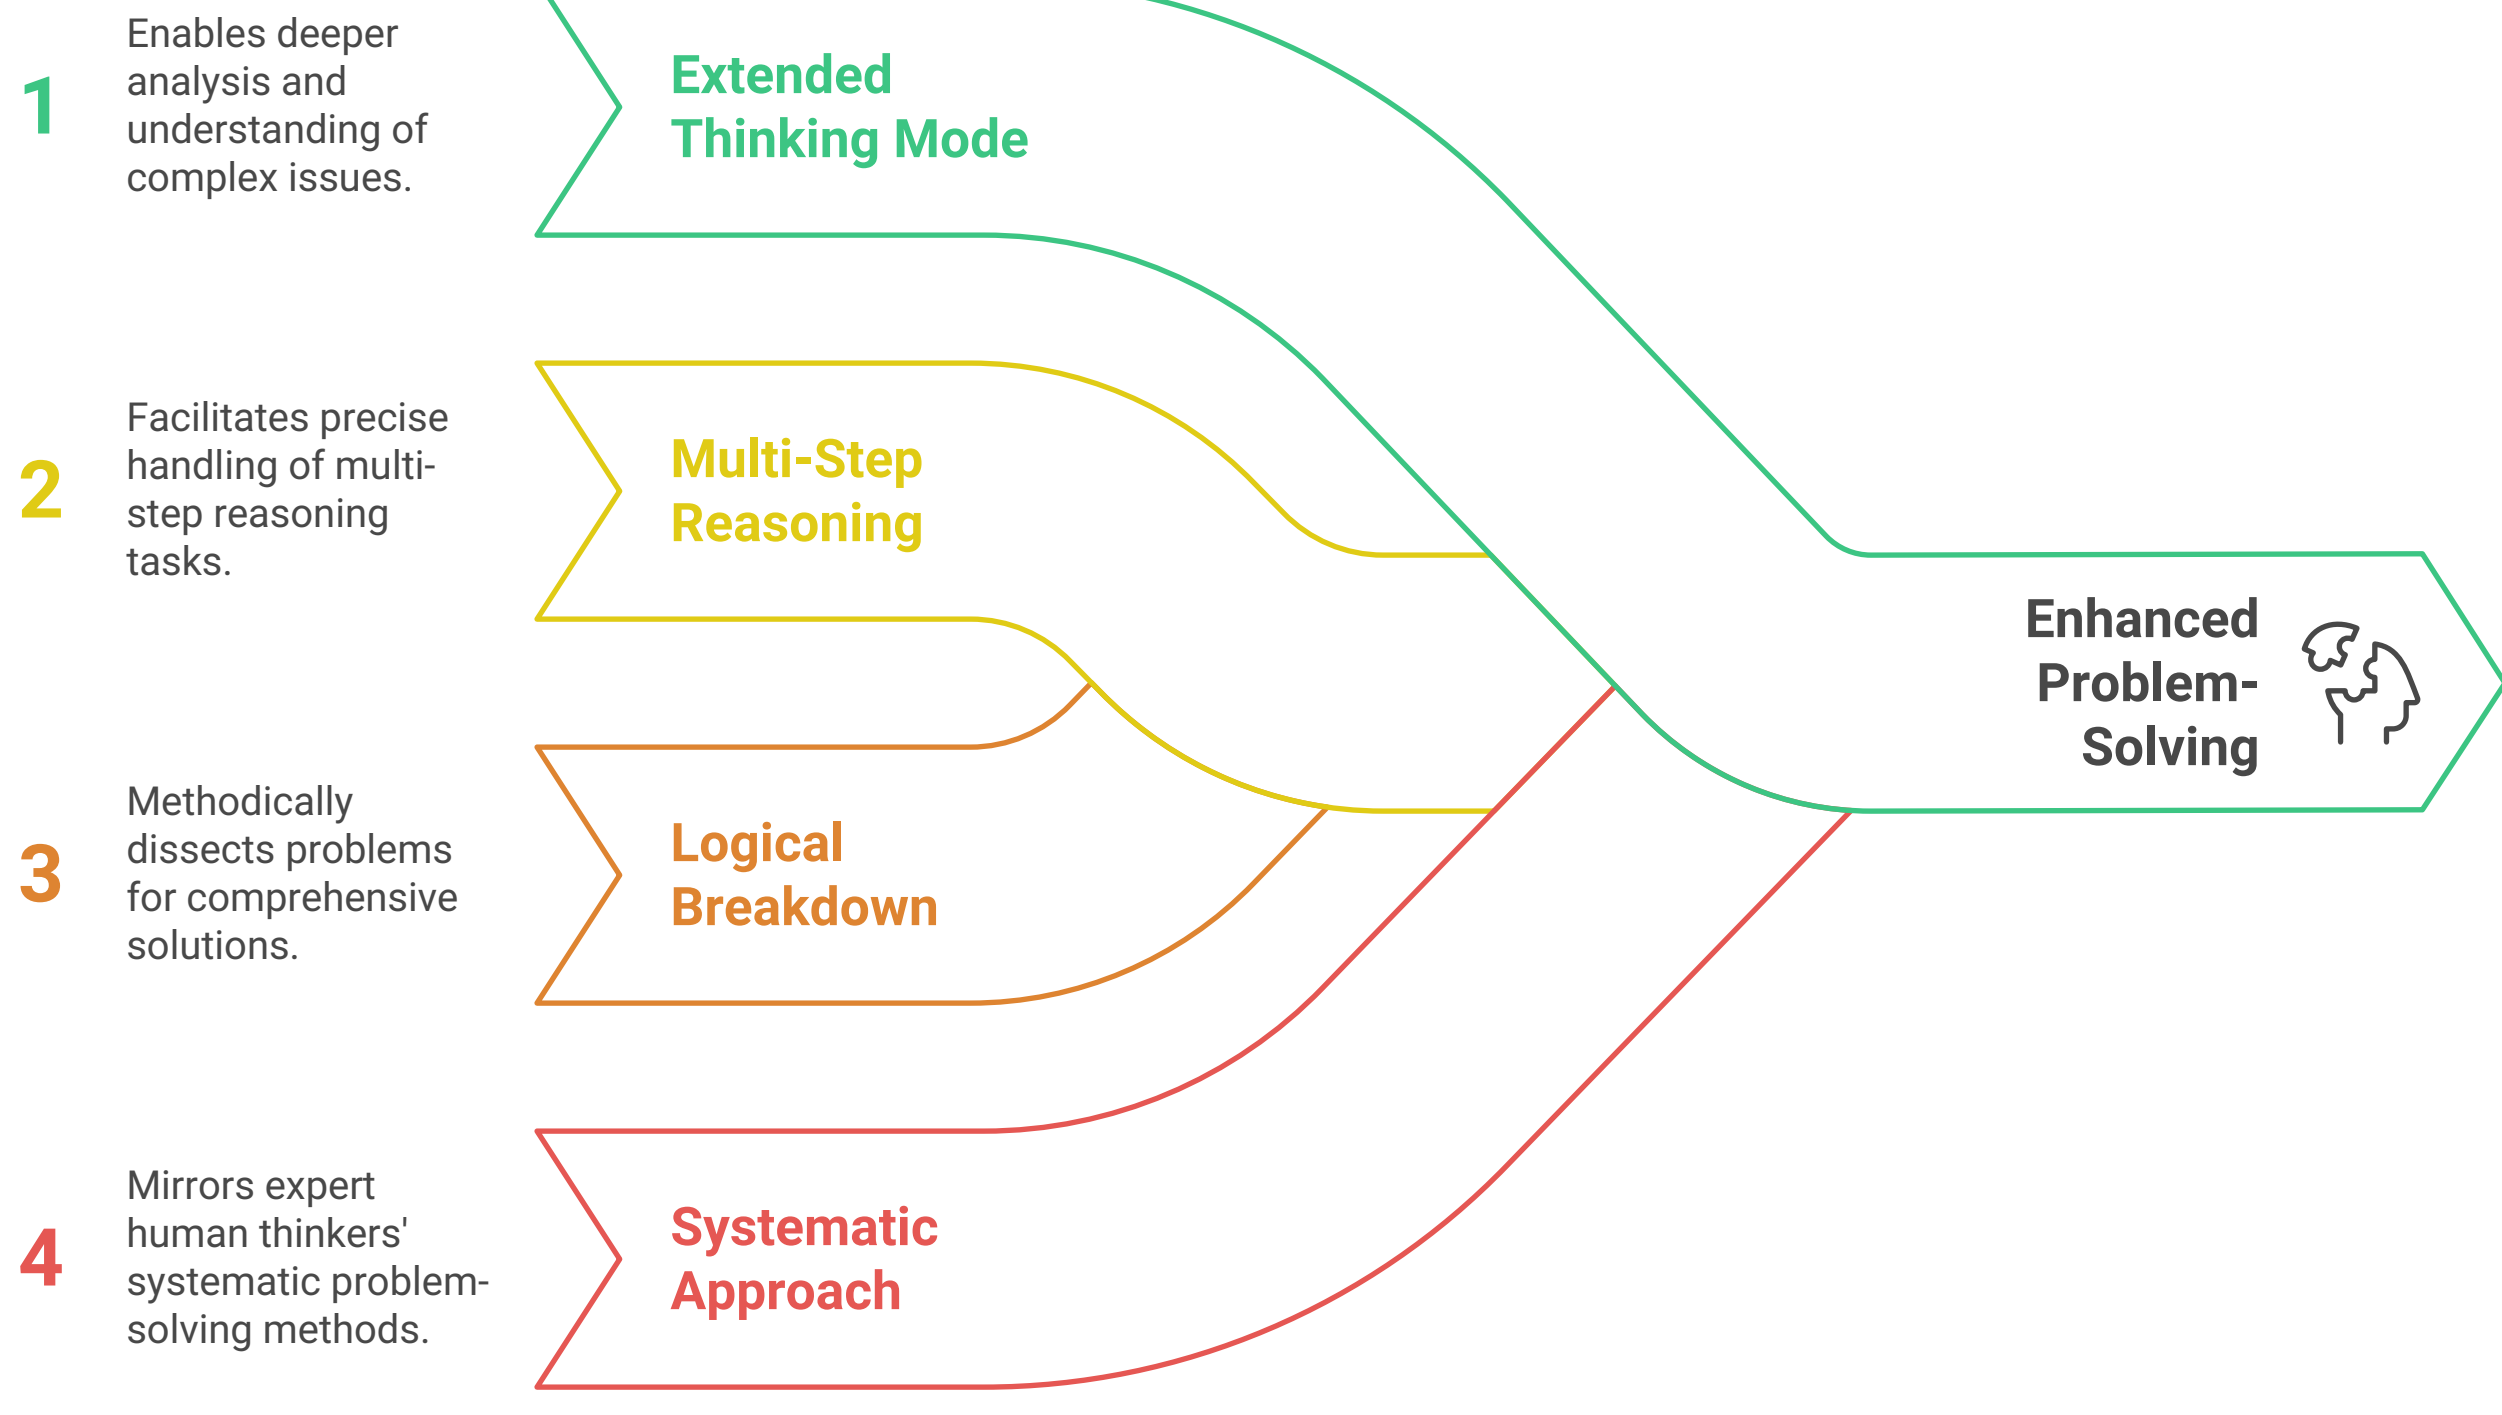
1 Enables deeper analysis and understanding of complex issues.

Extended Thinking Mode

2 Facilitates precise handling of multi-step reasoning tasks.

Multi-Step Reasoning

3 Methodically dissects problems for comprehensive solutions.

Logical Breakdown

4 Mirrors expert human thinkers' systematic problem-solving methods.

Systematic Approach

Enhanced Problem-Solving